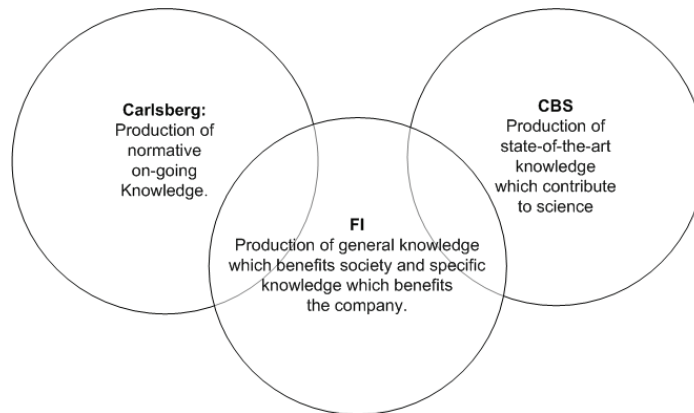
Carlsberg:
Production of normative on-going Knowledge.

CBS
Production of state-of-the-art knowledge which contribute to science

FI
Production of general knowledge which benefits society and specific knowledge which benefits the company.